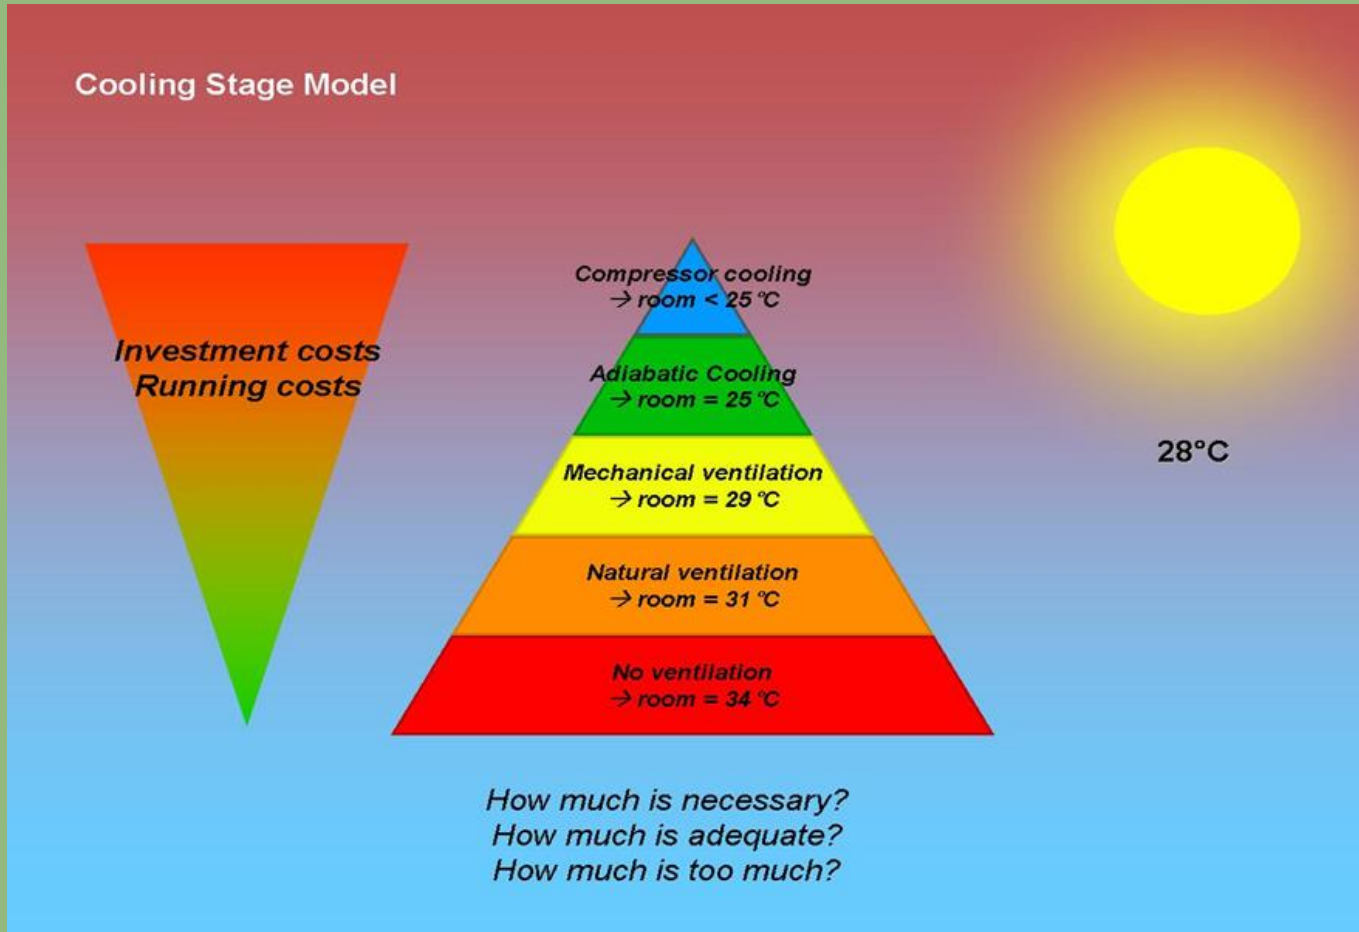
Cooling Stage Model

Investment costs
Running costs

Compressor cooling
→ room < 25 °C

Adiabatic Cooling
→ room = 25 °C

Mechanical ventilation
→ room = 29 °C

Natural ventilation
→ room = 31 °C

No ventilation
→ room = 34 °C

28°C

How much is necessary?
How much is adequate?
How much is too much?